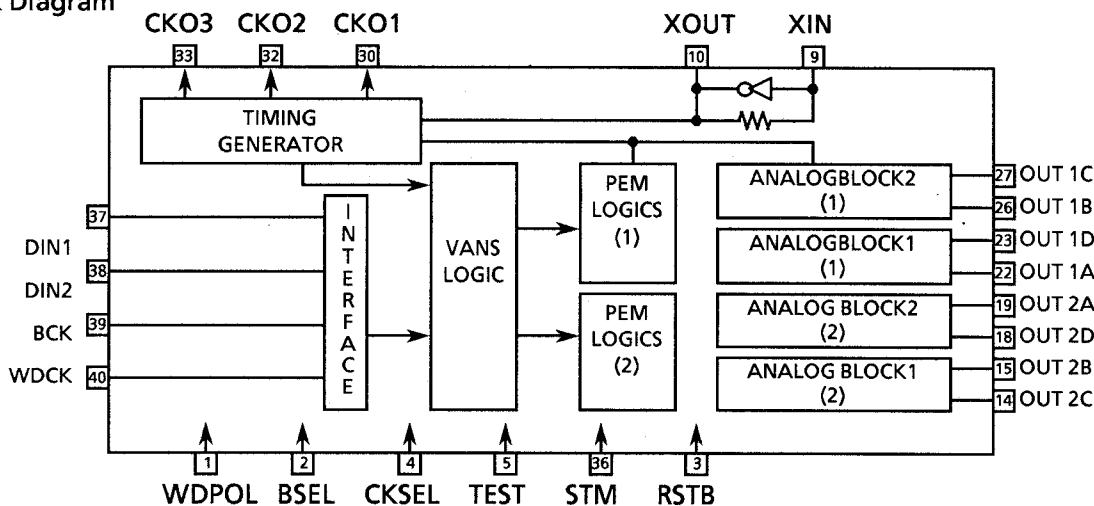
Diagram

CKO3 CKO2 CKO1 XOUT XIN

33 32 30 10 9

TIMING GENERATOR

37 DIN1

38 DIN2

39 BCK

40 WDCK

INTERFACE

VANS LOGIC

PEM LOGICS (1)

PEM LOGICS (2)

ANALOGBLOCK2 (1)

ANALOGBLOCK1 (1)

ANALOG BLOCK2 (2)

ANALOG BLOCK1 (2)

27 OUT 1C

26 OUT 1B

23 OUT 1D

22 OUT 1A

19 OUT 2A

18 OUT 2D

15 OUT 2B

14 OUT 2C

1 2 4 5 36 3

WDPOL BSEL CKSEL TEST STM RSTB